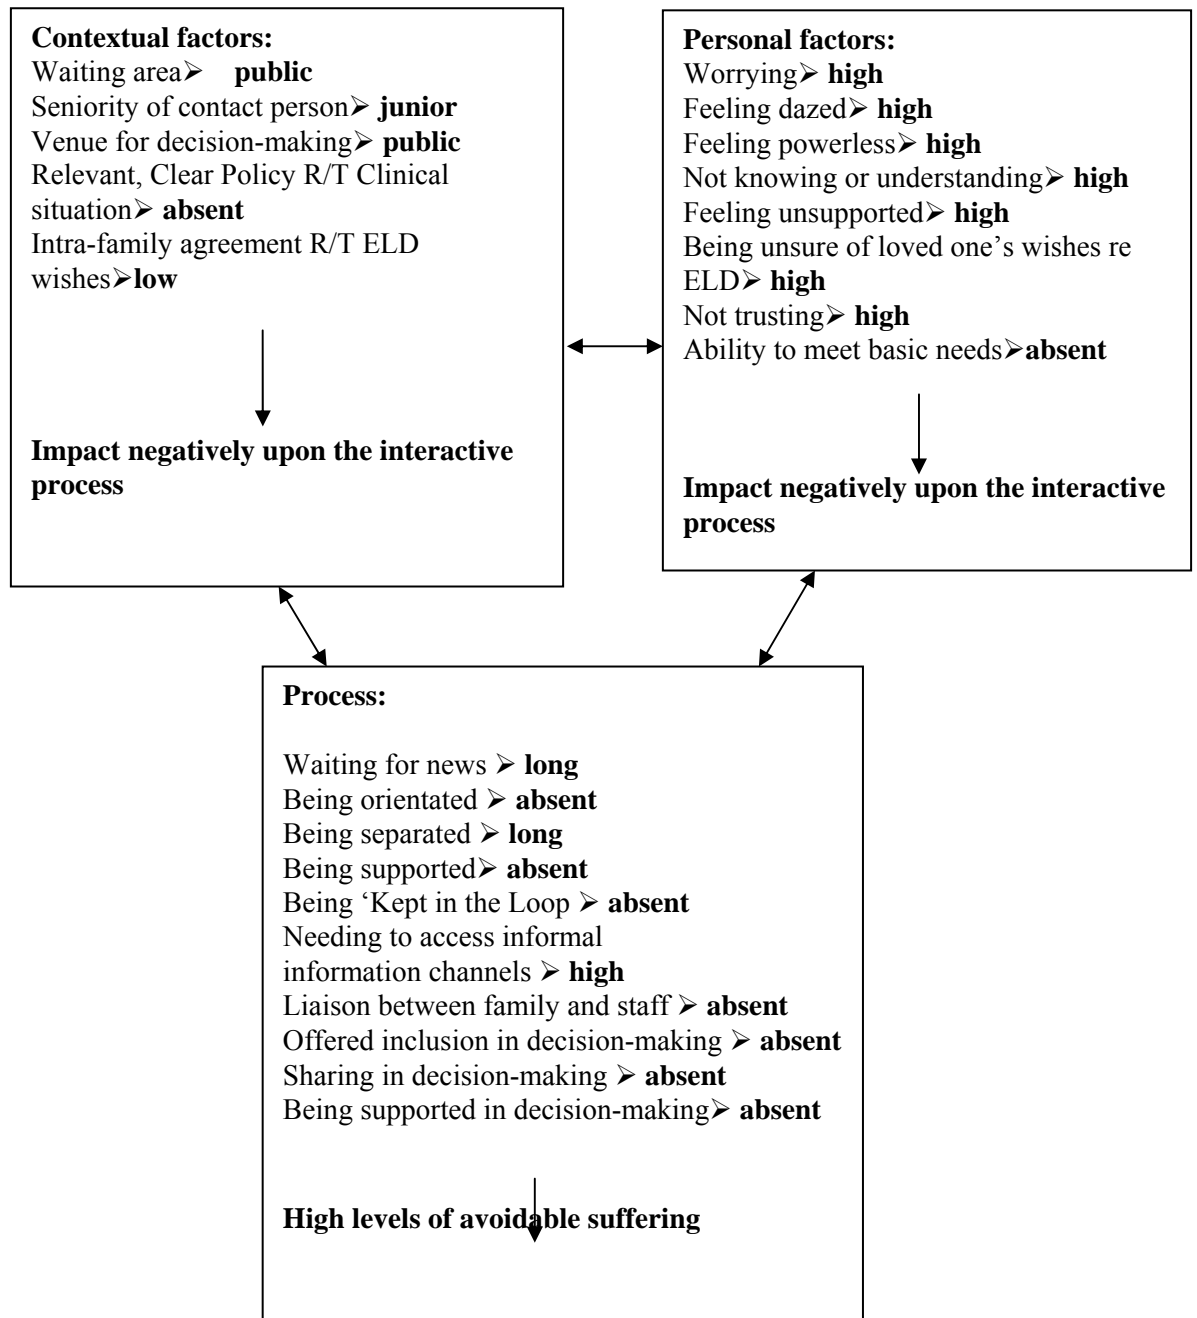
**Contextual factors:**
Waiting area➢ **public**
Seniority of contact person➢ **junior**
Venue for decision-making➢ **public**
Relevant, Clear Policy R/T Clinical situation➢ **absent**
Intra-family agreement R/T ELD wishes➢**low**

**Impact negatively upon the interactive process**

**Personal factors:**
Worrying➢ **high**
Feeling dazed➢ **high**
Feeling powerless➢ **high**
Not knowing or understanding➢ **high**
Feeling unsupported➢ **high**
Being unsure of loved one's wishes re ELD➢ **high**
Not trusting➢ **high**
Ability to meet basic needs➢**absent**

**Impact negatively upon the interactive process**

**Process:**

Waiting for news ➢ **long**
Being orientated ➢ **absent**
Being separated ➢ **long**
Being supported➢ **absent**
Being 'Kept in the Loop ➢ **absent**
Needing to access informal information channels ➢ **high**
Liaison between family and staff ➢ **absent**
Offered inclusion in decision-making ➢ **absent**
Sharing in decision-making ➢ **absent**
Being supported in decision-making➢ **absent**

**High levels of avoidable suffering**